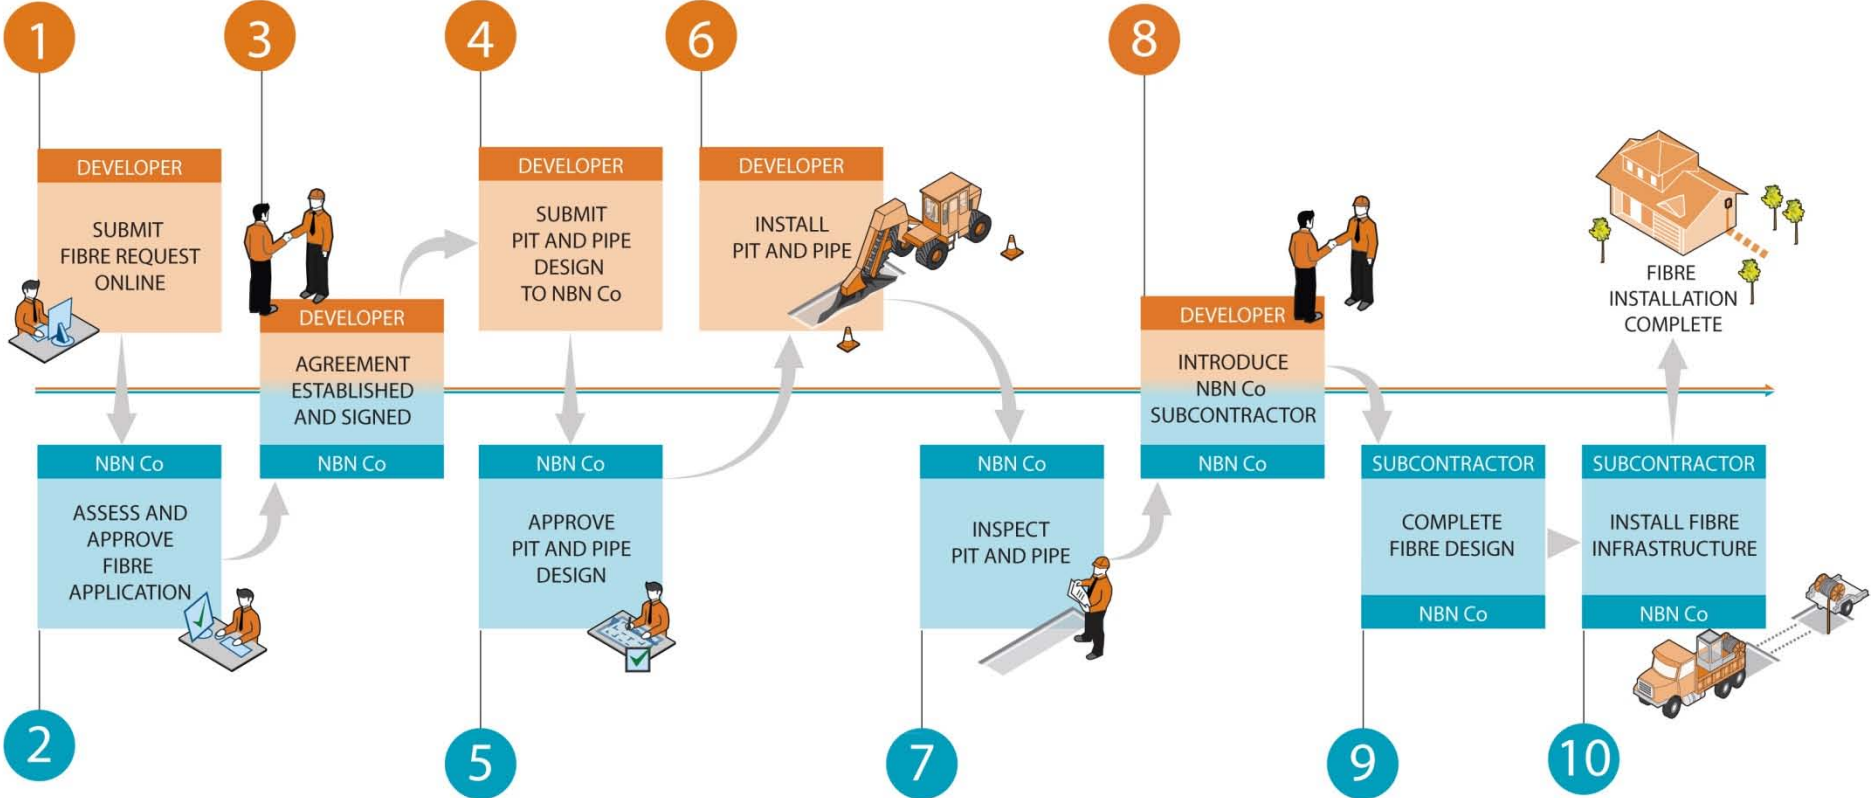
1

DEVELOPER

SUBMIT FIBRE REQUEST ONLINE

2

NBN Co

ASSESS AND APPROVE FIBRE APPLICATION

3

DEVELOPER

AGREEMENT ESTABLISHED AND SIGNED

NBN Co

4

DEVELOPER

SUBMIT PIT AND PIPE DESIGN TO NBN Co

5

NBN Co

APPROVE PIT AND PIPE DESIGN

6

DEVELOPER

INSTALL PIT AND PIPE

7

NBN Co

INSPECT PIT AND PIPE

8

DEVELOPER

INTRODUCE NBN Co SUBCONTRACTOR

NBN Co

9

SUBCONTRACTOR

COMPLETE FIBRE DESIGN

NBN Co

10

SUBCONTRACTOR

INSTALL FIBRE INFRASTRUCTURE

NBN Co

FIBRE INSTALLATION COMPLETE